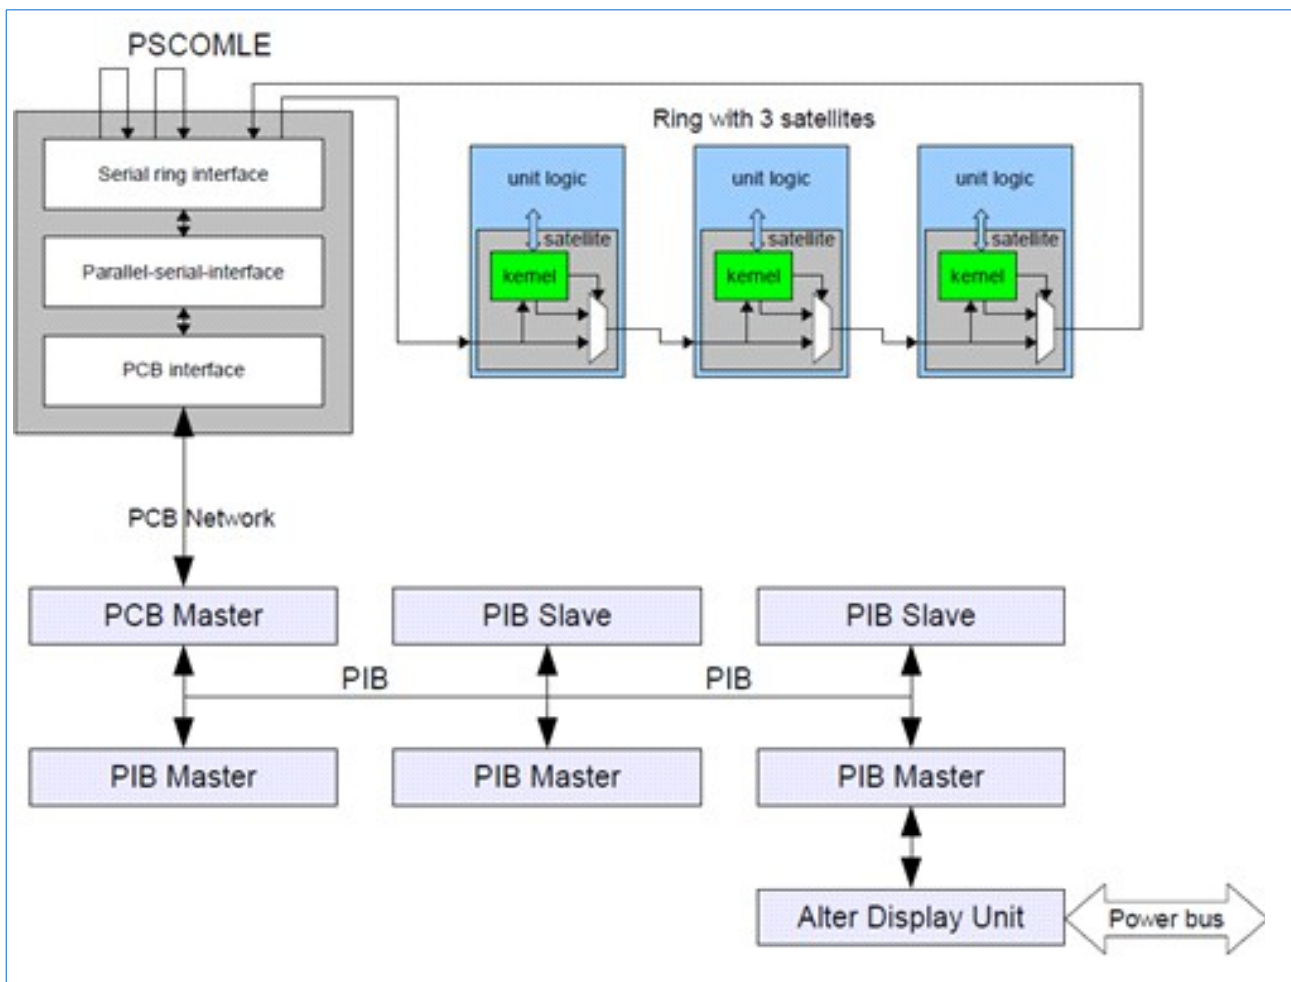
PSCOMLE

Serial ring interface

Parallel-serial-interface

PCB interface

Ring with 3 satellites

unit logic

satellite

kernel

unit logic

satellite

kernel

unit logic

satellite

kernel

PCB Network

PCB Master

PIB Slave

PIB Slave

PIB

PIB

PIB Master

PIB Master

PIB Master

Alter Display Unit

Power bus